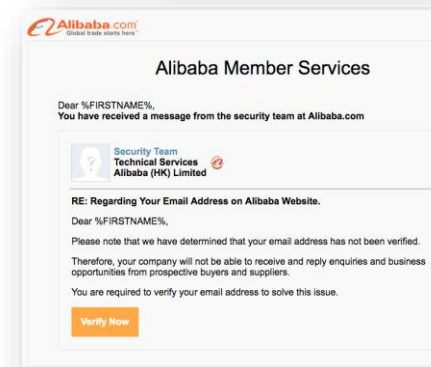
Alibaba.com
Global trade starts here

Alibaba Member Services

Dear %FIRSTNAME%,
You have received a message from the security team at Alibaba.com

Security Team
Technical Services
Alibaba (HK) Limited

RE: Regarding Your Email Address on Alibaba Website.

Dear %FIRSTNAME%,

Please note that we have determined that your email address has not been verified.

Therefore, your company will not be able to receive and reply enquiries and business opportunities from prospective buyers and suppliers.

You are required to verify your email address to solve this issue.

Verify Now